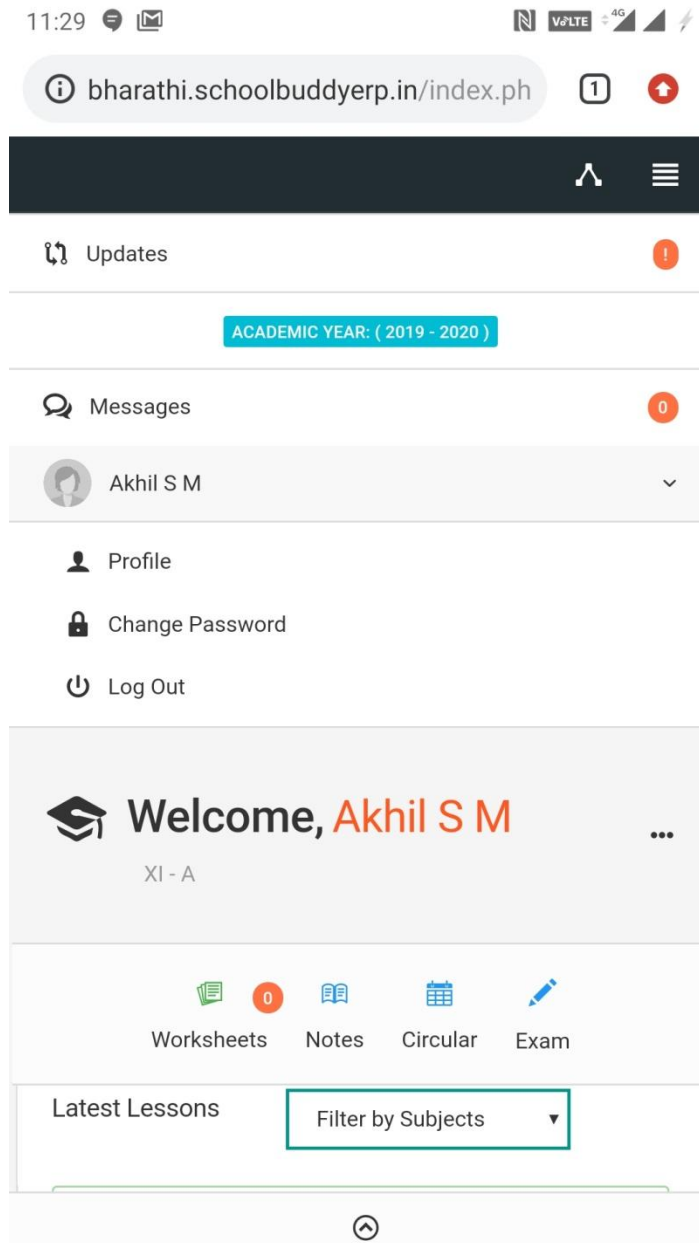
11:29

VoLTE 4G

bharathi.schoolbuddyerp.in/index.ph

1

Updates !

ACADEMIC YEAR: ( 2019 - 2020 )

Messages 0

Akhil S M

Profile

Change Password

Log Out

Welcome, Akhil S M

XI - A

Worksheets 0

Notes

Circular

Exam

Latest Lessons

Filter by Subjects